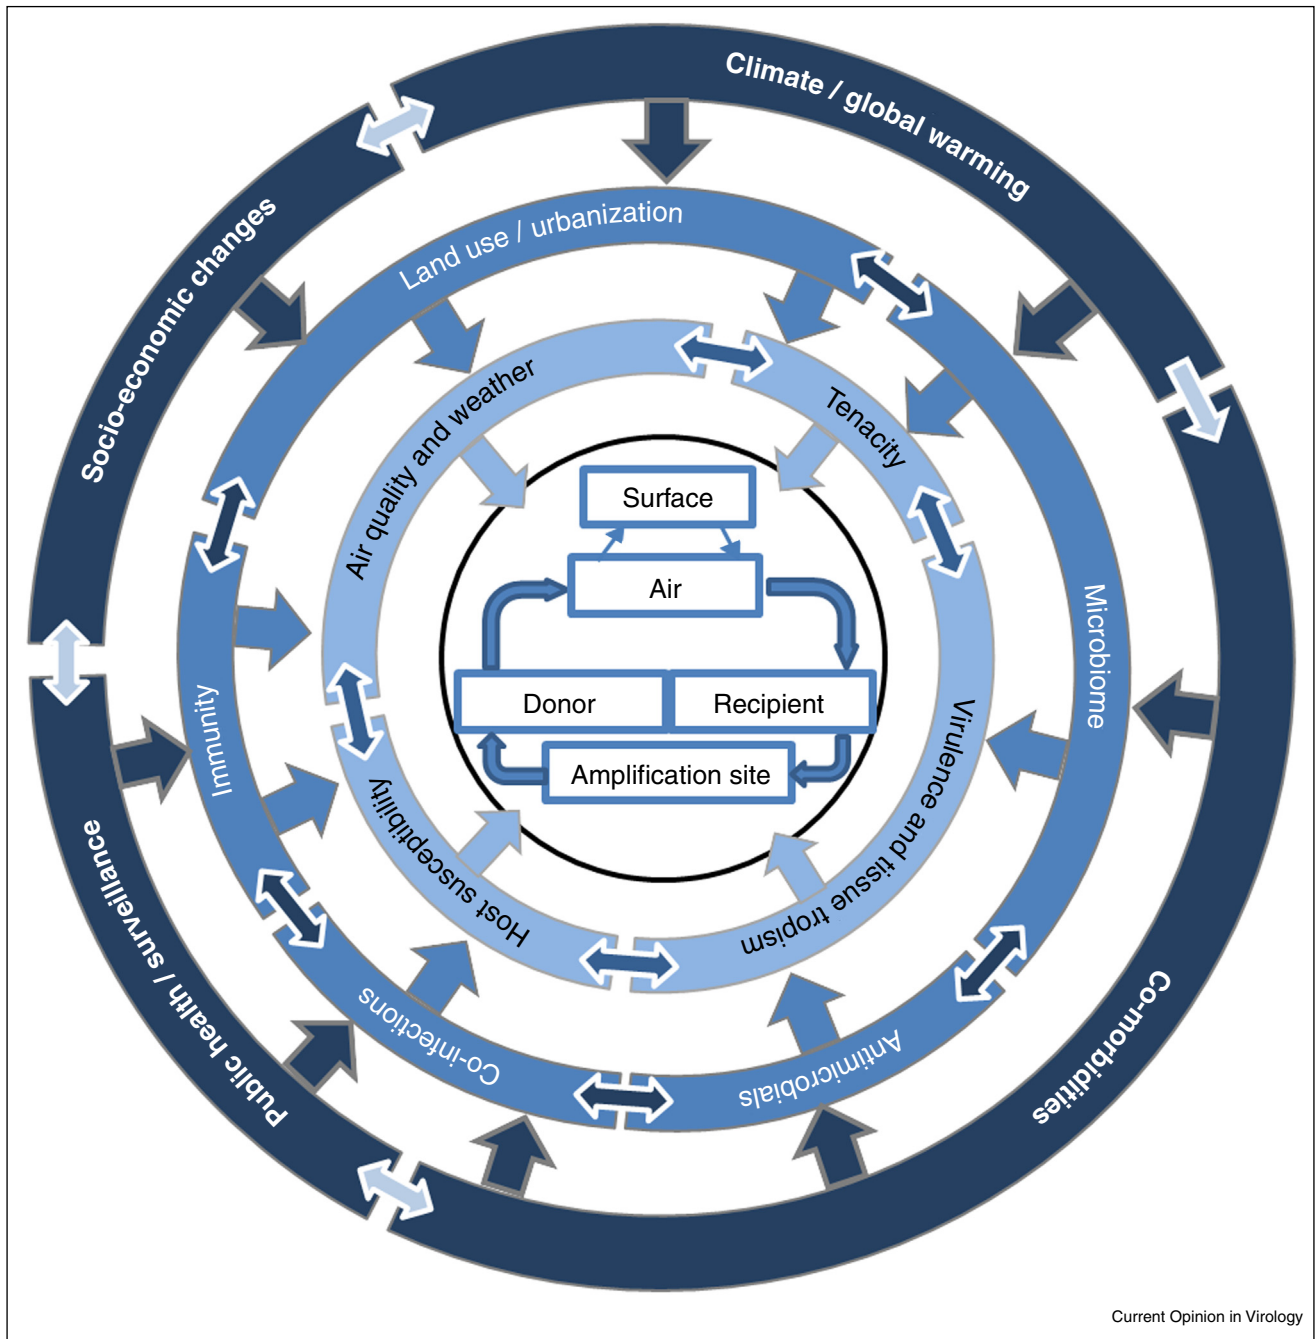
Climate / global warming

Socio-economic changes

Co-morbidities

Public health / surveillance

Land use / urbanization

Microbiome

Antimicrobials

Co-infections

Immunity

Air quality and weather

Tenacity

Virulence and tissue tropism

Host susceptibility

Surface

Air

Donor

Recipient

Amplification site

Current Opinion in Virology